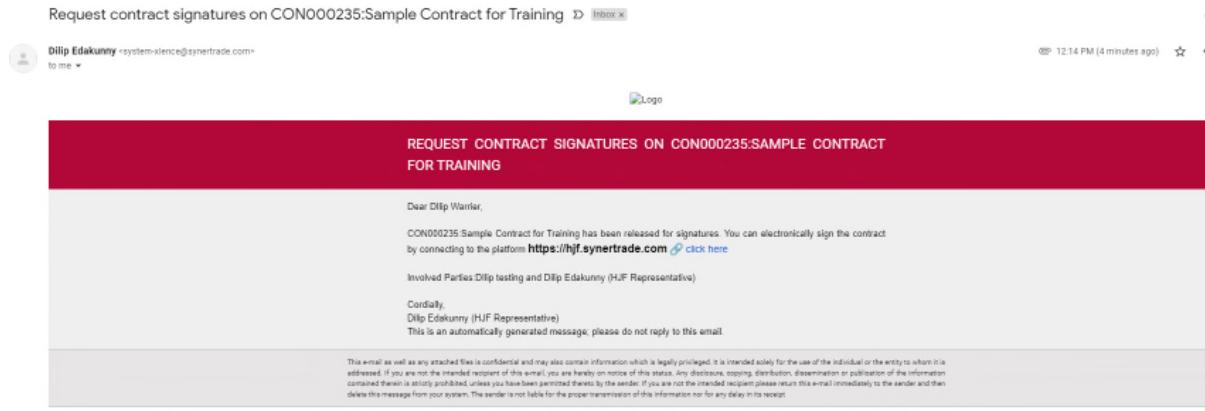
Request contract signatures on CON000235:Sample Contract for Training Inbox ×

Dilip Edakunny <system-xlence@synertrade.com>
to me ▾

12:14 PM (4 minutes ago)

Logo

REQUEST CONTRACT SIGNATURES ON CON000235:SAMPLE CONTRACT FOR TRAINING

Dear Dilip Warrier,

CON000235:Sample Contract for Training has been released for signatures. You can electronically sign the contract by connecting to the platform https://hjf.synertrade.com click here

Involved Parties:Dilip testing and Dilip Edakunny (HJF Representative)

Cordially,
Dilip Edakunny (HJF Representative)
This is an automatically generated message, please do not reply to this email.

This e-mail as well as any attached files is confidential and may also contain information which is legally privileged. It is intended solely for the use of the individual or the entity to whom it is addressed. If you are not the intended recipient of this e-mail, you are hereby on notice of this status. Any disclosure, copying, distribution, dissemination or publication of the information contained therein is strictly prohibited, unless you have been permitted thereto by the sender. If you are not the intended recipient please return this e-mail immediately to the sender and then delete this message from your system. The sender is not liable for the proper transmission of this information nor for any delay in its receipt.